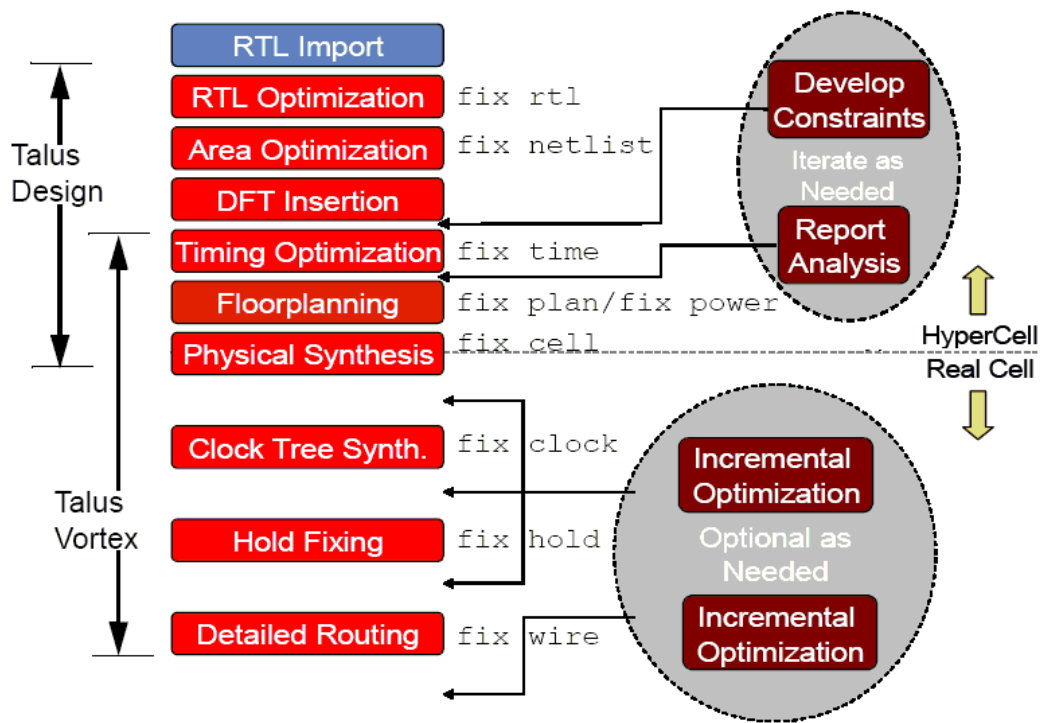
Talus Design

Talus Vortex

RTL Import

RTL Optimization fix rtl

Area Optimization fix netlist

DFT Insertion

Timing Optimization fix time

Floorplanning fix plan/fix power

Physical Synthesis fix cell

Clock Tree Synth. fix clock

Hold Fixing fix hold

Detailed Routing fix wire

Develop Constraints

Iterate as Needed

Report Analysis

HyperCell

Real Cell

Incremental Optimization

Optional as Needed

Incremental Optimization